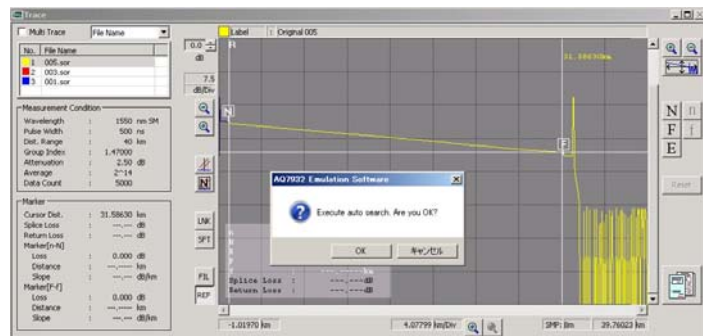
Trace

Multi Trace | File Name

| No. | File Name |
|---|---|
| 1 | 005.sor |
| 2 | 003.sor |
| 3 | 001.sor |

Measurement Condition
Wavelength : 1550 nm SM
Pulse Width : 500 ns
Dist. Range : 40 km
Group Index : 1.47000
Attenuation : 2.50 dB
Average : 2^14
Data Count : 5000

Marker
Cursor Dist. : 31.58630 km
Splice Loss : ---.--- dB
Return Loss : ---.--- dB
Marker[n-N]
Loss : 0.000 dB
Distance : ---.---- km
Slope : ---.--- dB/km
Marker[F-f]
Loss : 0.000 dB
Distance : ---.---- km
Slope : ---.--- dB/km

0.0 dB
7.5 dB/Div

Label | Original 005

R

31.58630km

N

E

LNK
SFT
FIL
REF

Splice Loss : ---.---dB
Return Loss : ---.---dB

AQ7932 Emulation Software
Execute auto search. Are you OK?
OK | キャンセル

N n
F f
E

Reset

-1.01970 km
4.07799 km/Div
SMP: 8m
39.76023 km